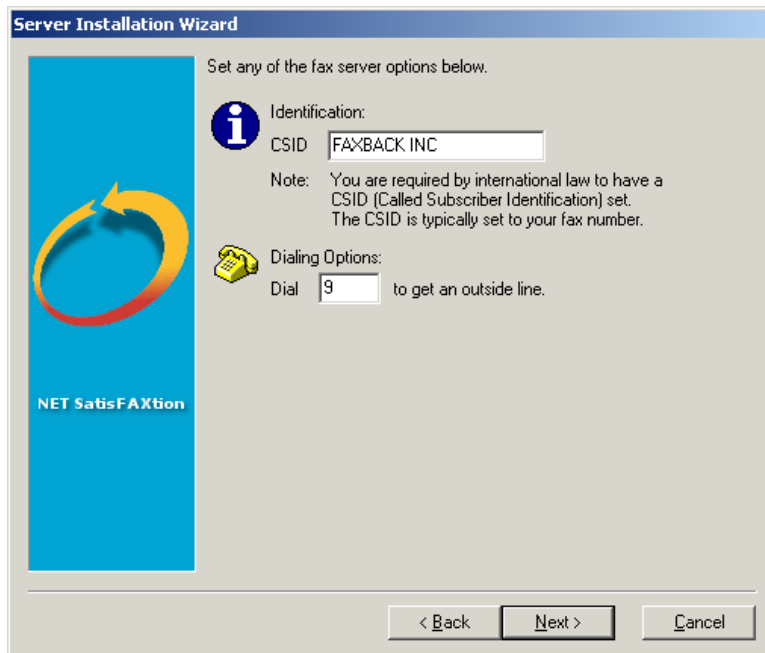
Server Installation Wizard

NET SatisFAXtion

Set any of the fax server options below.

Identification:

CSID FAXBACK INC

Note: You are required by international law to have a CSID (Called Subscriber Identification) set. The CSID is typically set to your fax number.

Dialing Options:

Dial 9 to get an outside line.

< Back Next > Cancel